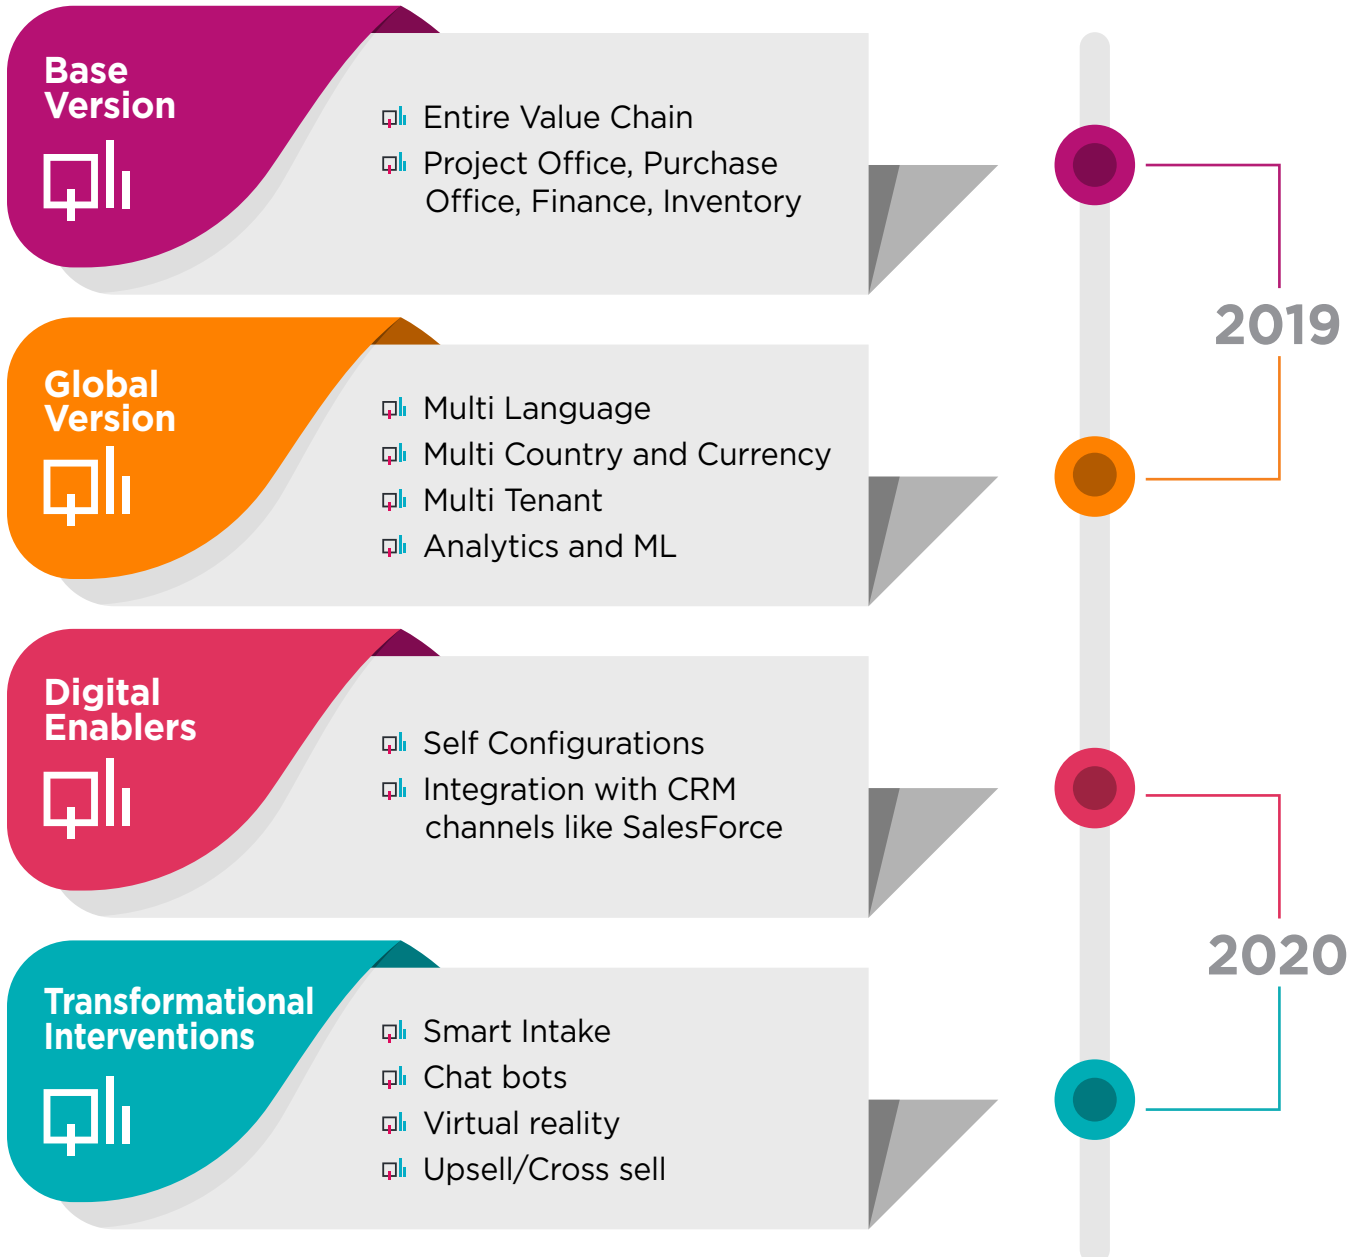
Base Version

Entire Value Chain

Project Office, Purchase Office, Finance, Inventory

2019

Global Version

Multi Language

Multi Country and Currency

Multi Tenant

Analytics and ML

Digital Enablers

Self Configurations

Integration with CRM channels like SalesForce

2020

Transformational Interventions

Smart Intake

Chat bots

Virtual reality

Upsell/Cross sell